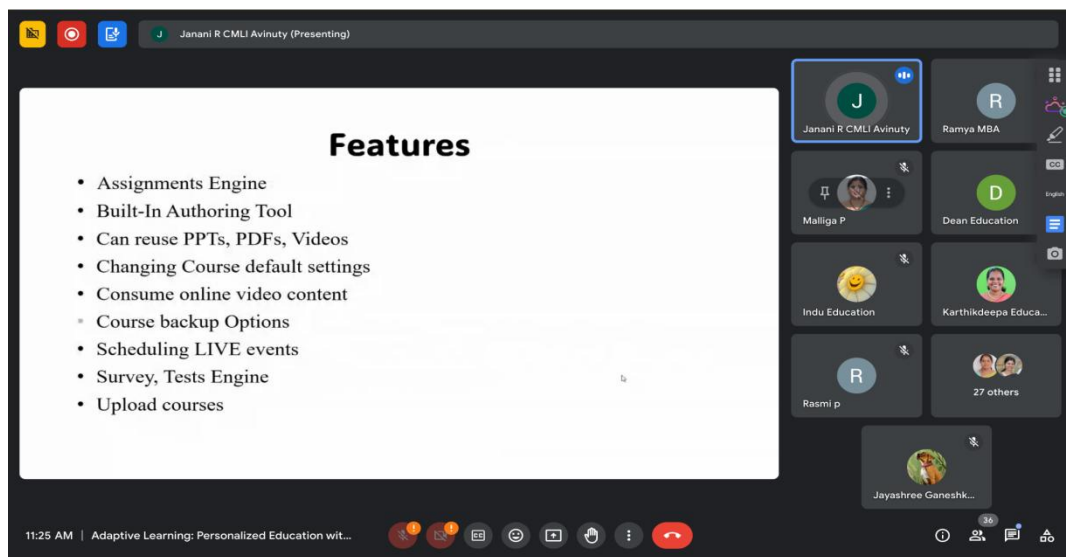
J Janani R CMLI Avinuty (Presenting)

Features

• Assignments Engine
• Built-In Authoring Tool
• Can reuse PPTs, PDFs, Videos
• Changing Course default settings
• Consume online video content
• Course backup Options
• Scheduling LIVE events
• Survey, Tests Engine
• Upload courses

J
Janani R CMLI Avinuty

R
Ramya MBA

Malliga P

D
Dean Education

Indu Education

Karthikdeepa Educa...

R
Rasmi p

27 others

Jayashree Ganeshk...

CC
English

11:25 AM | Adaptive Learning: Personalized Education wit...

36